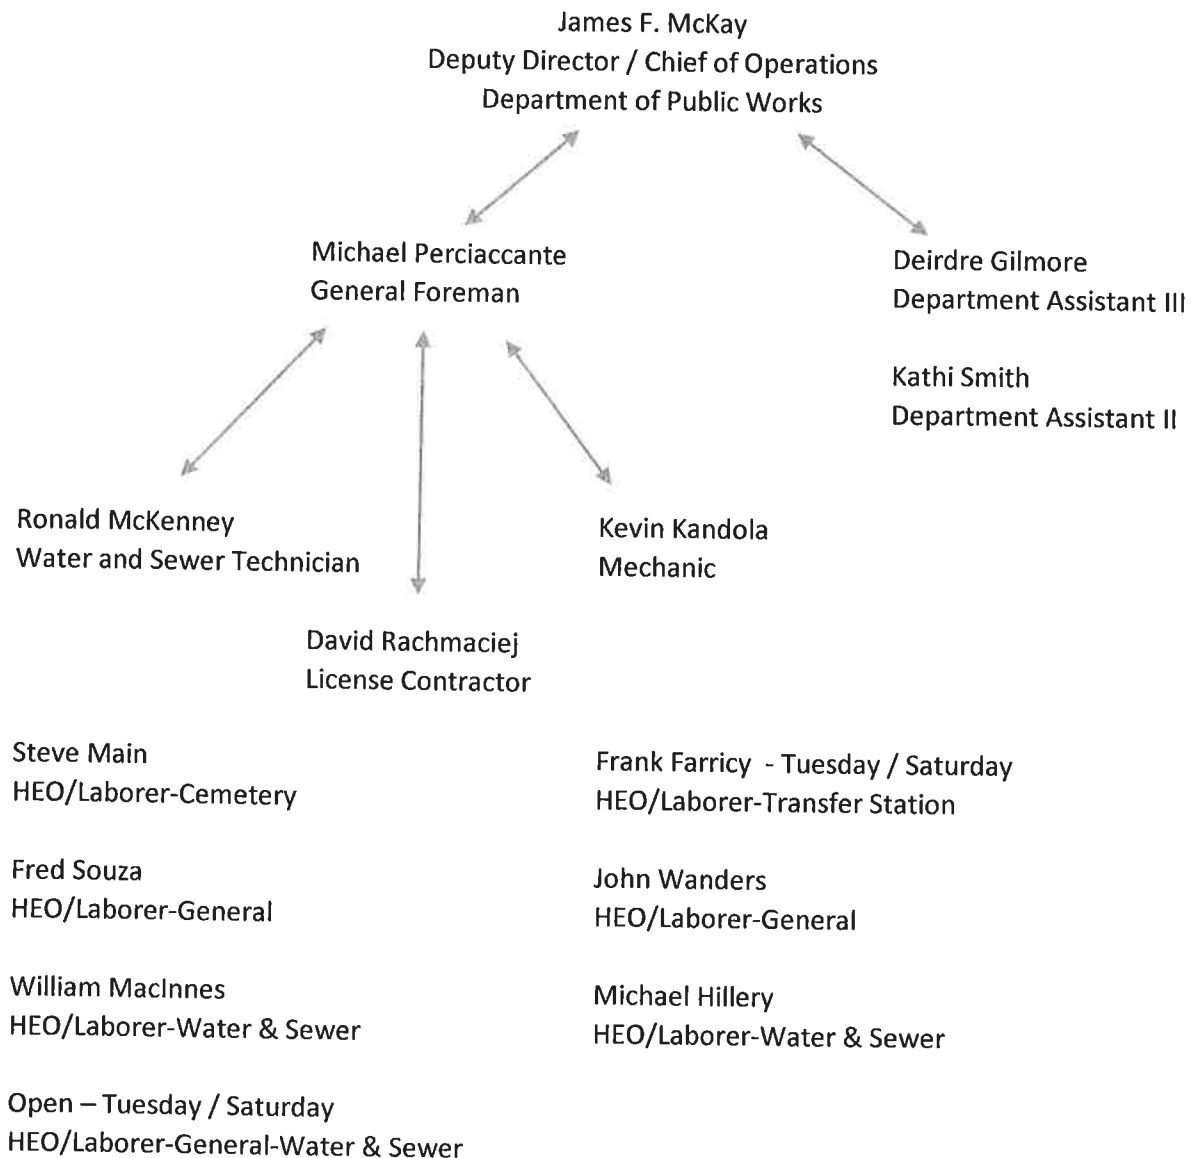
James F. McKay
Deputy Director / Chief of Operations
Department of Public Works

Michael Perciaccante
General Foreman

Deirdre Gilmore
Department Assistant III

Kathi Smith
Department Assistant II

Ronald McKenney
Water and Sewer Technician

Kevin Kandola
Mechanic

David Rachmaciej
License Contractor

Steve Main
HEO/Laborer-Cemetery

Fred Souza
HEO/Laborer-General

William MacInnes
HEO/Laborer-Water & Sewer

Open – Tuesday / Saturday
HEO/Laborer-General-Water & Sewer

Frank Farricy - Tuesday / Saturday
HEO/Laborer-Transfer Station

John Wanders
HEO/Laborer-General

Michael Hillery
HEO/Laborer-Water & Sewer